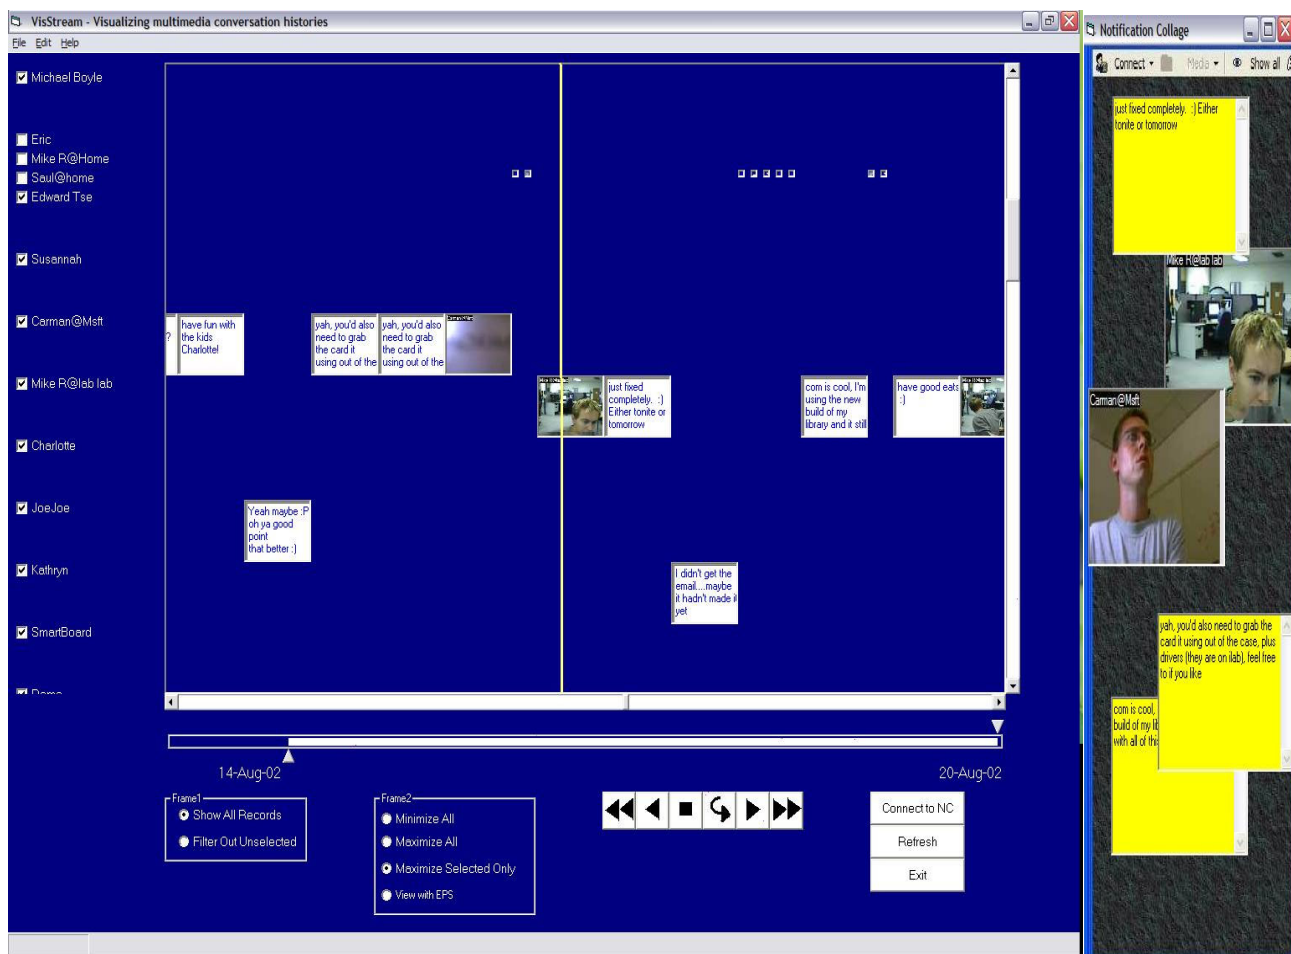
VisStream - Visualizing multimedia conversation histories

File Edit Help

Michael Boyle

Eric
Mike R@Home
Saul@home
Edward Tse

Susannah

Carman@Msft

Mike R@lab lab

Charlotte

JoeJoe

Kathryn

SmartBoard

Demo

? have fun with the kids Charlotte!

yah, you'd also need to grab the card it using out of the

yah, you'd also need to grab the card it using out of the

Carman@Msft

Mike R@lab lab

just fixed completely. :) Either tonite or tomorrow

com is cool, I'm using the new build of my library and it still

have good eats :)

Mike R@lab lab

Yeah maybe :P oh ya good point that better :)

I didn't get the email....maybe it hadn't made it yet

14-Aug-02

20-Aug-02

Frame1
Show All Records
Filter Out Unselected

Frame2
Minimize All
Maximize All
Maximize Selected Only
View with EPS

Connect to NC
Refresh
Exit

Notification Collage

Connect Media Show all

just fixed completely. :) Either tonite or tomorrow

Mike R@lab lab

Carman@Msft

yah, you'd also need to grab the card it using out of the case, plus drivers (they are on ilab), feel free to if you like

com is cool, build of my li with all of thi